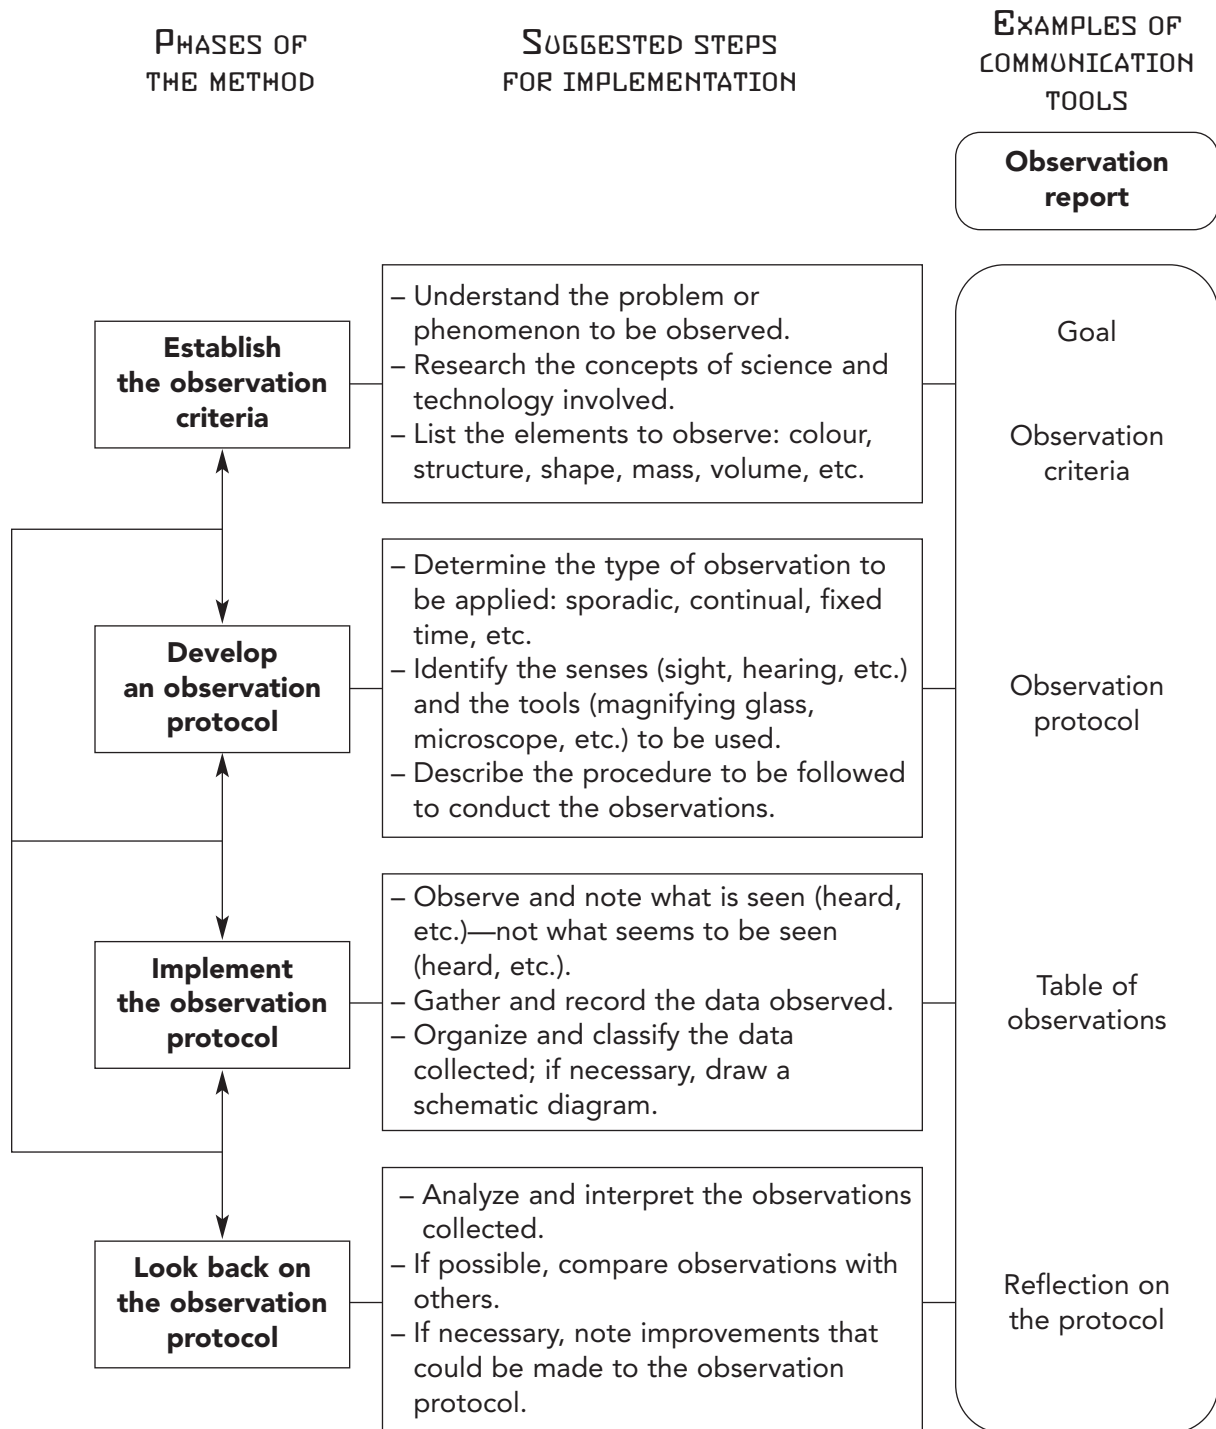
PHASES OF THE METHOD

SUGGESTED STEPS FOR IMPLEMENTATION

EXAMPLES OF COMMUNICATION TOOLS

Observation report

Establish the observation criteria

– Understand the problem or phenomenon to be observed.
– Research the concepts of science and technology involved.
– List the elements to observe: colour, structure, shape, mass, volume, etc.

Goal

Observation criteria

Develop an observation protocol

– Determine the type of observation to be applied: sporadic, continual, fixed time, etc.
– Identify the senses (sight, hearing, etc.) and the tools (magnifying glass, microscope, etc.) to be used.
– Describe the procedure to be followed to conduct the observations.

Observation protocol

Implement the observation protocol

– Observe and note what is seen (heard, etc.)—not what seems to be seen (heard, etc.).
– Gather and record the data observed.
– Organize and classify the data collected; if necessary, draw a schematic diagram.

Table of observations

Look back on the observation protocol

– Analyze and interpret the observations collected.
– If possible, compare observations with others.
– If necessary, note improvements that could be made to the observation protocol.

Reflection on the protocol